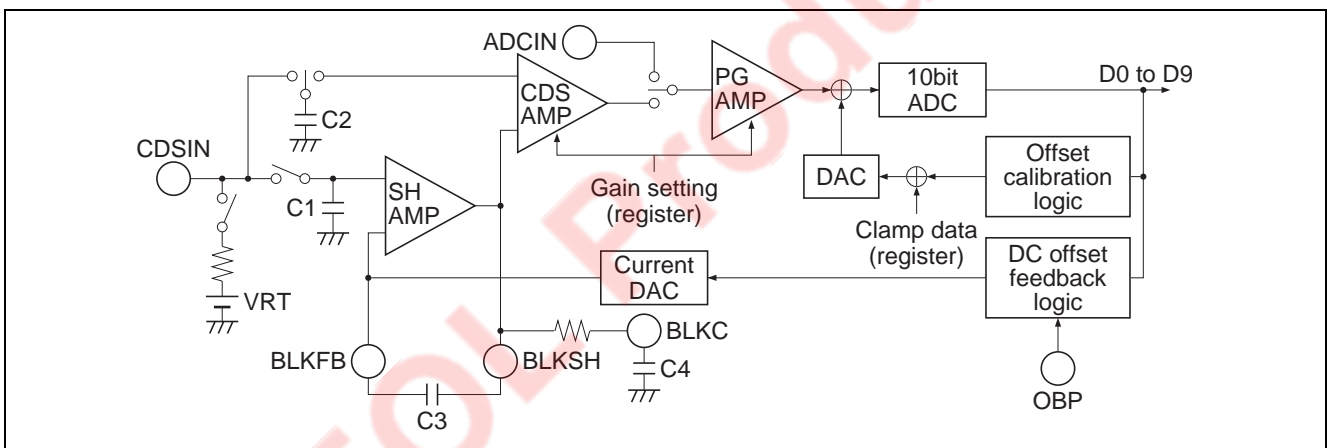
ADCIN

CDS AMP

PG AMP

10bit ADC

D0 to D9

C2

CDSIN

C1

SH AMP

Gain setting (register)

DAC

Offset calibration logic

Clamp data (register)

VRT

Current DAC

DC offset feedback logic

BLKC

BLKFB

BLKSH

C4

C3

OBP